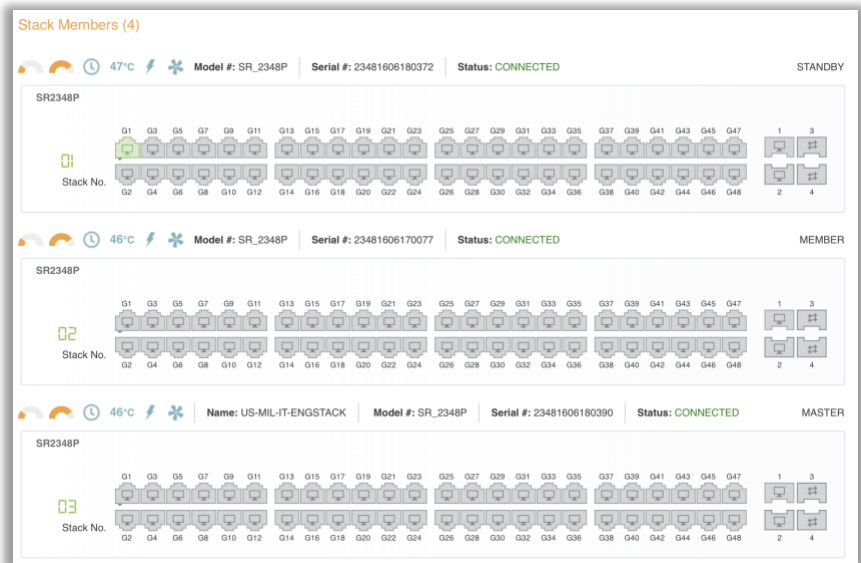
Stack Members (4)

47°C Model #: SR_2348P Serial #: 23481606180372 Status: CONNECTED STANDBY

SR2348P

G1 G3 G5 G7 G9 G11 G13 G15 G17 G19 G21 G23 G25 G27 G29 G31 G33 G35 G37 G39 G41 G43 G45 G47 1 3

01

Stack No.

G2 G4 G6 G8 G10 G12 G14 G16 G18 G20 G22 G24 G26 G28 G30 G32 G34 G36 G38 G40 G42 G44 G46 G48 2 4

46°C Model #: SR_2348P Serial #: 23481606170077 Status: CONNECTED MEMBER

SR2348P

G1 G3 G5 G7 G9 G11 G13 G15 G17 G19 G21 G23 G25 G27 G29 G31 G33 G35 G37 G39 G41 G43 G45 G47 1 3

02

Stack No.

G2 G4 G6 G8 G10 G12 G14 G16 G18 G20 G22 G24 G26 G28 G30 G32 G34 G36 G38 G40 G42 G44 G46 G48 2 4

46°C Name: US-MIL-IT-ENGSTACK Model #: SR_2348P Serial #: 23481606180390 Status: CONNECTED MASTER

SR2348P

G1 G3 G5 G7 G9 G11 G13 G15 G17 G19 G21 G23 G25 G27 G29 G31 G33 G35 G37 G39 G41 G43 G45 G47 1 3

03

Stack No.

G2 G4 G6 G8 G10 G12 G14 G16 G18 G20 G22 G24 G26 G28 G30 G32 G34 G36 G38 G40 G42 G44 G46 G48 2 4